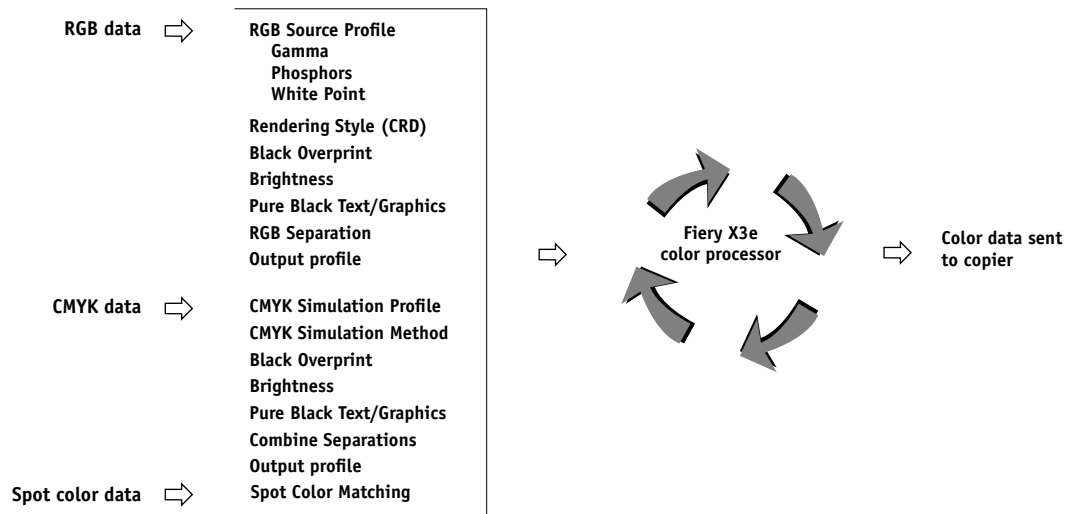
RGB data

RGB Source Profile
Gamma
Phosphors
White Point
Rendering Style (CRD)
Black Overprint
Brightness
Pure Black Text/Graphics
RGB Separation
Output profile

CMYK data

CMYK Simulation Profile
CMYK Simulation Method
Black Overprint
Brightness
Pure Black Text/Graphics
Combine Separations
Output profile

Spot color data

Spot Color Matching

Fiery X3e color processor

Color data sent to copier